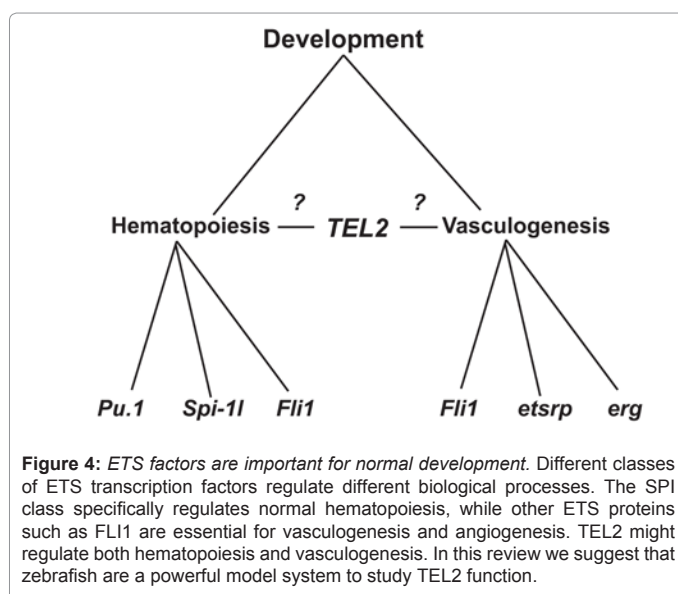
Development

?

?

Hematopoiesis — TEL2 — Vasculogenesis

Pu.1

Spi-1l

Fli1

Fli1

etsrp

erg

**Figure 4:** *ETS factors are important for normal development.* Different classes of ETS transcription factors regulate different biological processes. The SPI class specifically regulates normal hematopoiesis, while other ETS proteins such as FLI1 are essential for vasculogenesis and angiogenesis. TEL2 might regulate both hematopoiesis and vasculogenesis. In this review we suggest that zebrafish are a powerful model system to study TEL2 function.